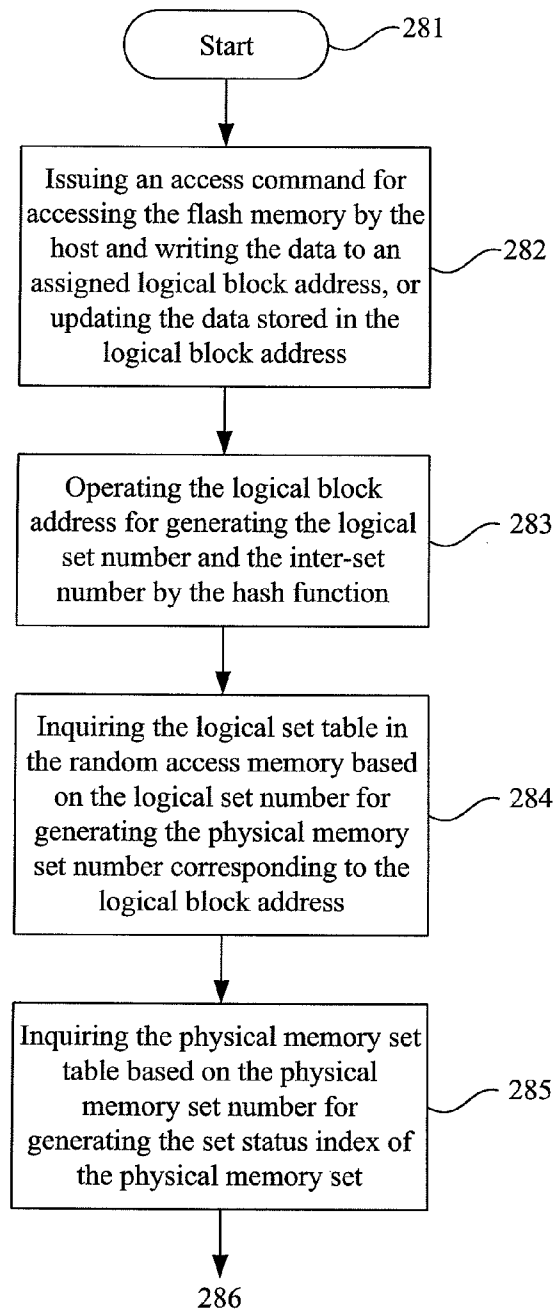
Start

281

Issuing an access command for accessing the flash memory by the host and writing the data to an assigned logical block address, or updating the data stored in the logical block address

282

Operating the logical block address for generating the logical set number and the inter-set number by the hash function

283

Inquiring the logical set table in the random access memory based on the logical set number for generating the physical memory set number corresponding to the logical block address

284

Inquiring the physical memory set table based on the physical memory set number for generating the set status index of the physical memory set

285

286